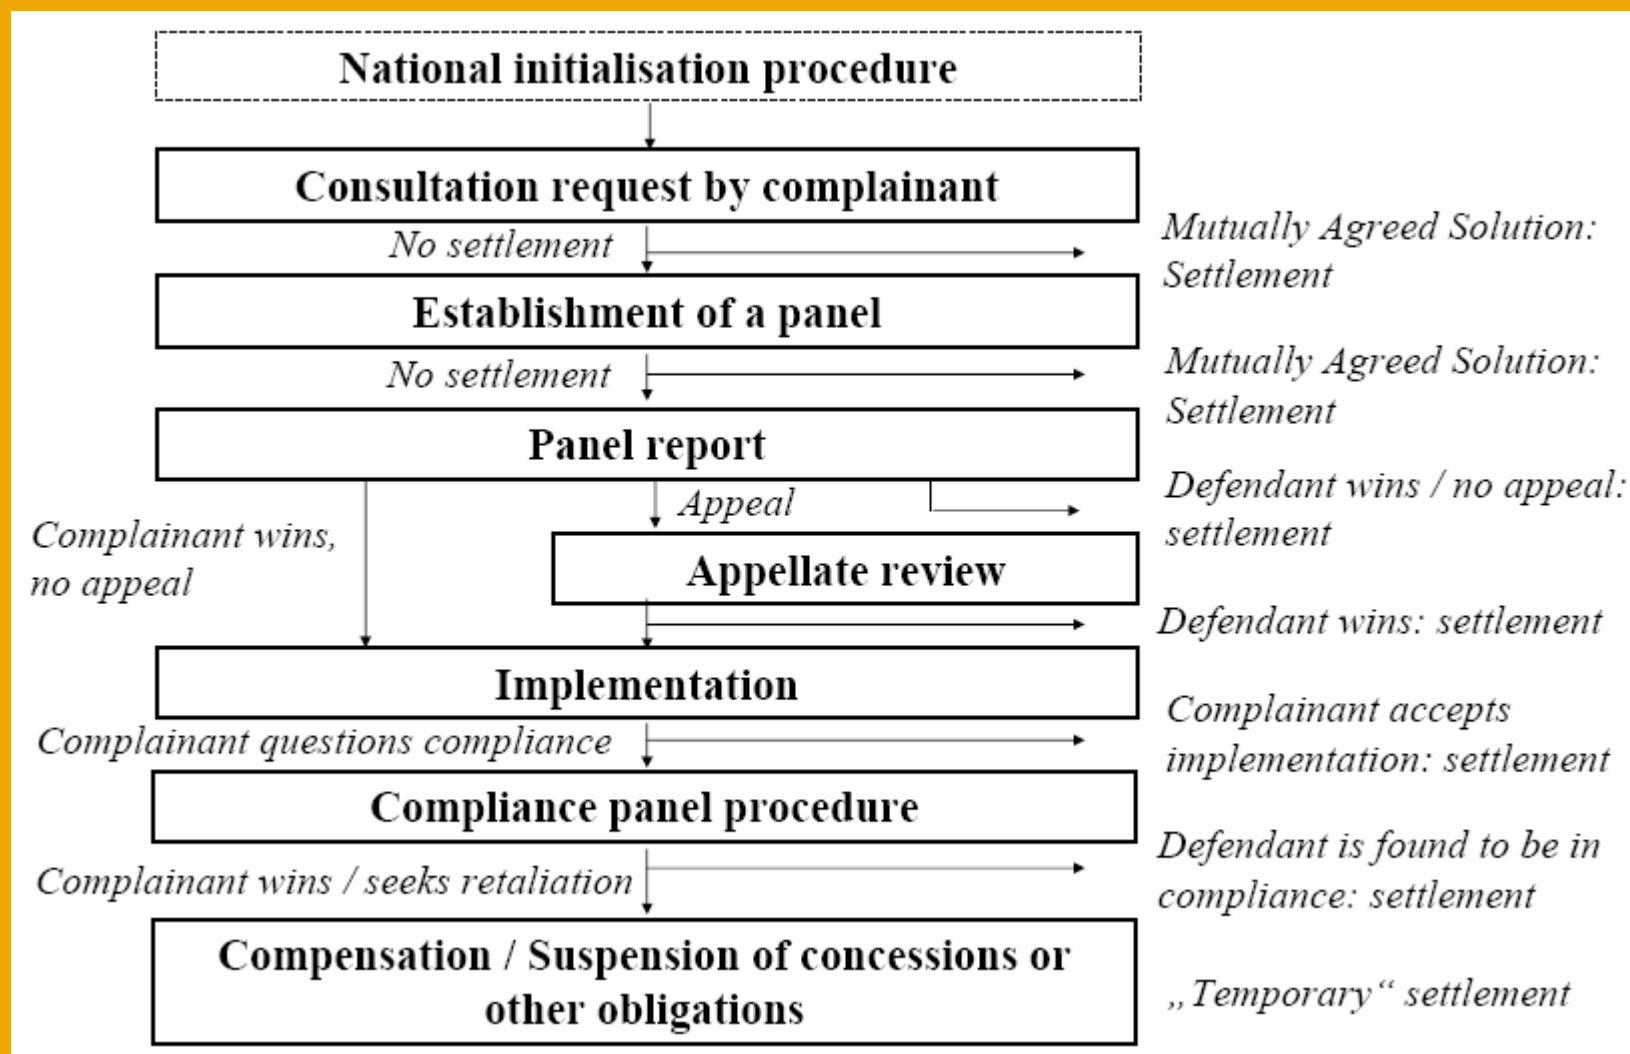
National initialisation procedure

Consultation request by complainant

No settlement

Mutually Agreed Solution: Settlement

Establishment of a panel

No settlement

Mutually Agreed Solution: Settlement

Panel report

Appeal

Defendant wins / no appeal: settlement

Complainant wins, no appeal

Appellate review

Defendant wins: settlement

Implementation

Complainant questions compliance

Complainant accepts implementation: settlement

Compliance panel procedure

Complainant wins / seeks retaliation

Defendant is found to be in compliance: settlement

Compensation / Suspension of concessions or other obligations

„Temporary“ settlement